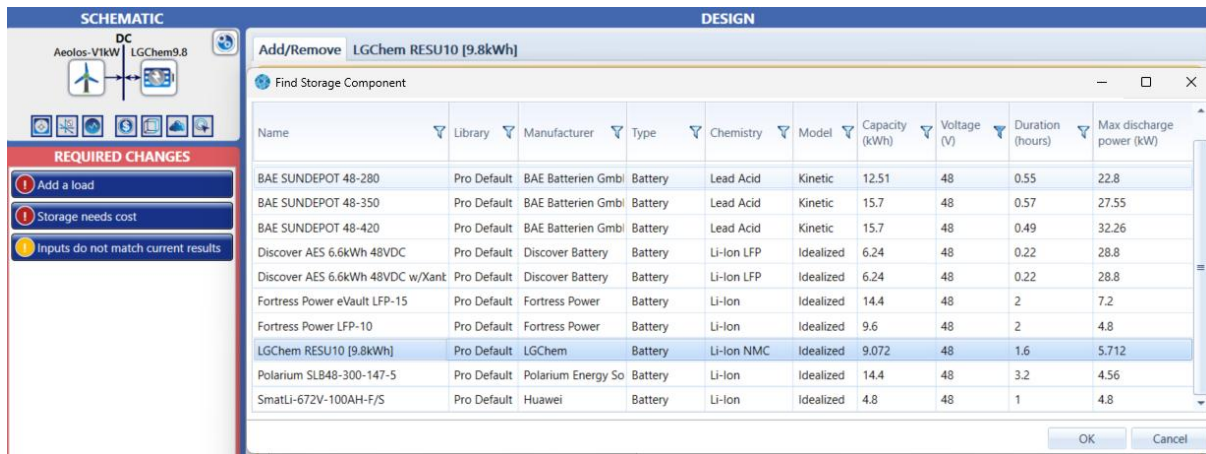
SCHEMATIC

DC
Aeolos-V1kW LGChem9.8

REQUIRED CHANGES

Add a load

Storage needs cost

Inputs do not match current results

DESIGN

Add/Remove LGChem RESU10 [9.8kWh]

Find Storage Component

| Name | Library | Manufacturer | Type | Chemistry | Model | Capacity (kWh) | Voltage (V) | Duration (hours) | Max discharge power (kW) |
|---|---|---|---|---|---|---|---|---|---|
| BAE SUNDEPOT 48-280 | Pro Default | BAE Batterien Gmbl | Battery | Lead Acid | Kinetic | 12.51 | 48 | 0.55 | 22.8 |
| BAE SUNDEPOT 48-350 | Pro Default | BAE Batterien Gmbl | Battery | Lead Acid | Kinetic | 15.7 | 48 | 0.57 | 27.55 |
| BAE SUNDEPOT 48-420 | Pro Default | BAE Batterien Gmbl | Battery | Lead Acid | Kinetic | 15.7 | 48 | 0.49 | 32.26 |
| Discover AES 6.6kWh 48VDC | Pro Default | Discover Battery | Battery | Li-Ion LFP | Idealized | 6.24 | 48 | 0.22 | 28.8 |
| Discover AES 6.6kWh 48VDC w/Xanl | Pro Default | Discover Battery | Battery | Li-Ion LFP | Idealized | 6.24 | 48 | 0.22 | 28.8 |
| Fortress Power eVault LFP-15 | Pro Default | Fortress Power | Battery | Li-Ion | Idealized | 14.4 | 48 | 2 | 7.2 |
| Fortress Power LFP-10 | Pro Default | Fortress Power | Battery | Li-Ion | Idealized | 9.6 | 48 | 2 | 4.8 |
| LGChem RESU10 [9.8kWh] | Pro Default | LGChem | Battery | Li-Ion NMC | Idealized | 9.072 | 48 | 1.6 | 5.712 |
| Polarium SLB48-300-147-5 | Pro Default | Polarium Energy So | Battery | Li-Ion | Idealized | 14.4 | 48 | 3.2 | 4.56 |
| SmatLi-672V-100AH-F/S | Pro Default | Huawei | Battery | Li-Ion | Idealized | 4.8 | 48 | 1 | 4.8 |

OK Cancel